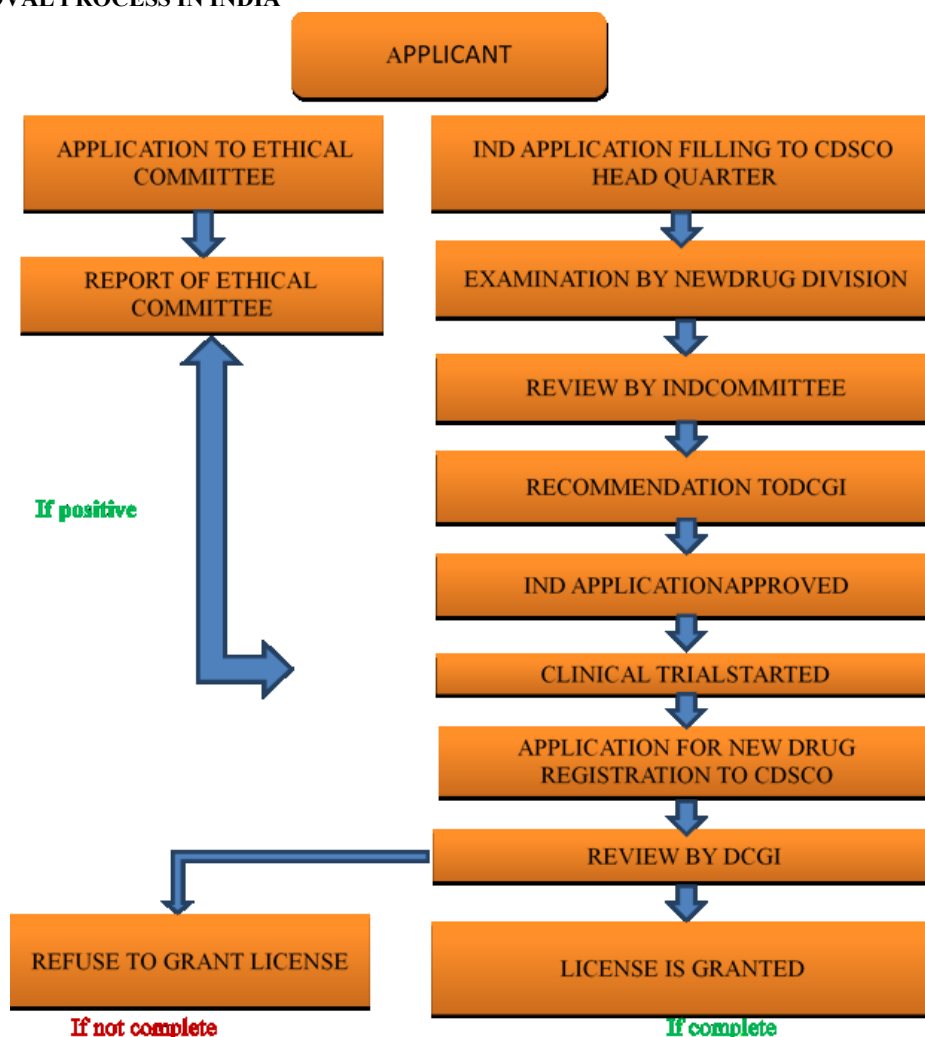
VAL PROCESS IN INDIA

APPLICANT

APPLICATION TO ETHICAL COMMITTEE

REPORT OF ETHICAL COMMITTEE

If positive

IND APPLICATION FILLING TO CDSCO HEAD QUARTER

EXAMINATION BY NEWDRUG DIVISION

REVIEW BY INDCOMMITTEE

RECOMMENDATION TODCGI

IND APPLICATIONAPPROVED

CLINICAL TRIALSTARTED

APPLICATION FOR NEW DRUG REGISTRATION TO CDSCO

REVIEW BY DCGI

REFUSE TO GRANT LICENSE

If not complete

LICENSE IS GRANTED

If complete